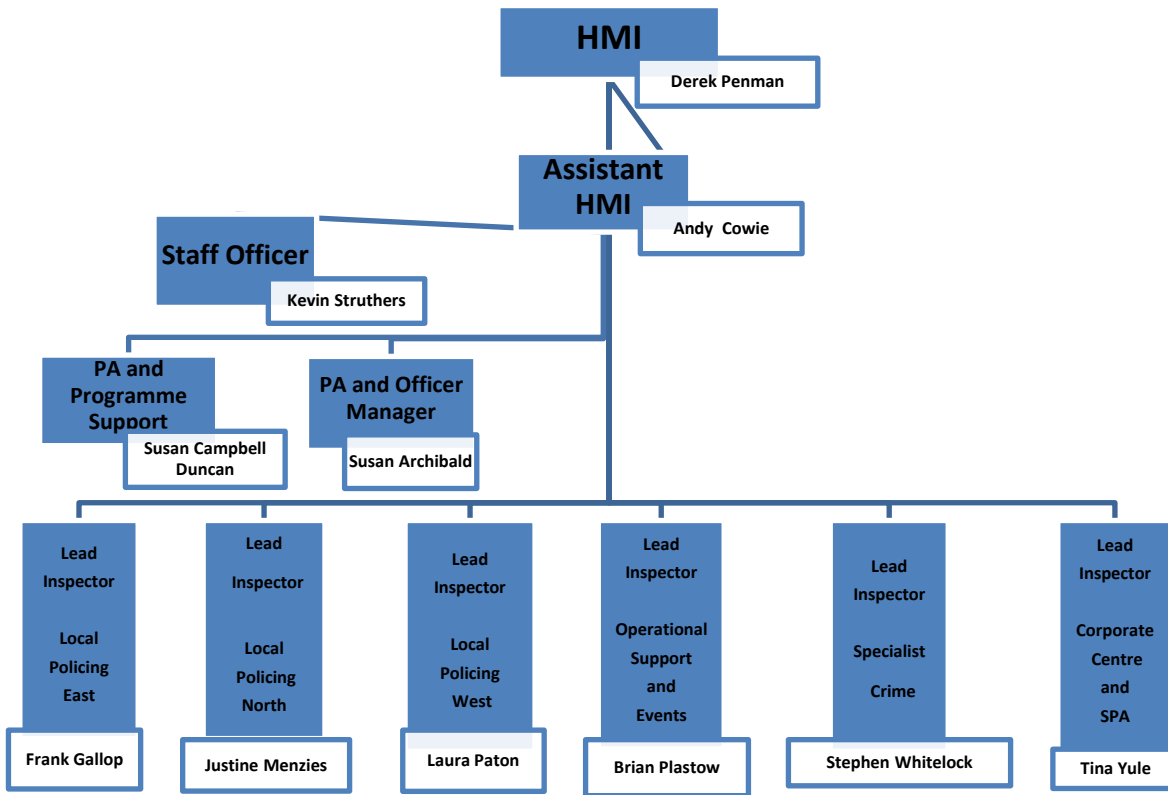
HMI

Derek Penman

Assistant HMI

Andy Cowie

Staff Officer

Kevin Struthers

PA and Programme Support

Susan Campbell Duncan

PA and Officer Manager

Susan Archibald

Lead Inspector

Local Policing East

Frank Gallop

Lead Inspector

Local Policing North

Justine Menzies

Lead Inspector

Local Policing West

Laura Paton

Lead Inspector

Operational Support and Events

Brian Plastow

Lead Inspector

Specialist Crime

Stephen Whitelock

Lead Inspector

Corporate Centre and SPA

Tina Yule